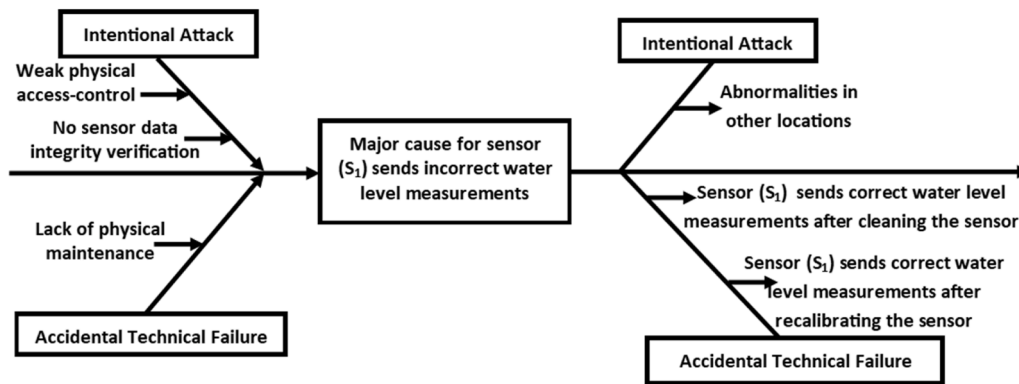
Intentional Attack

Weak physical access-control

No sensor data integrity verification

Lack of physical maintenance

Accidental Technical Failure

Major cause for sensor ($S_1$) sends incorrect water level measurements

Intentional Attack

Abnormalities in other locations

Sensor ($S_1$) sends correct water level measurements after cleaning the sensor

Sensor ($S_1$) sends correct water level measurements after recalibrating the sensor

Accidental Technical Failure